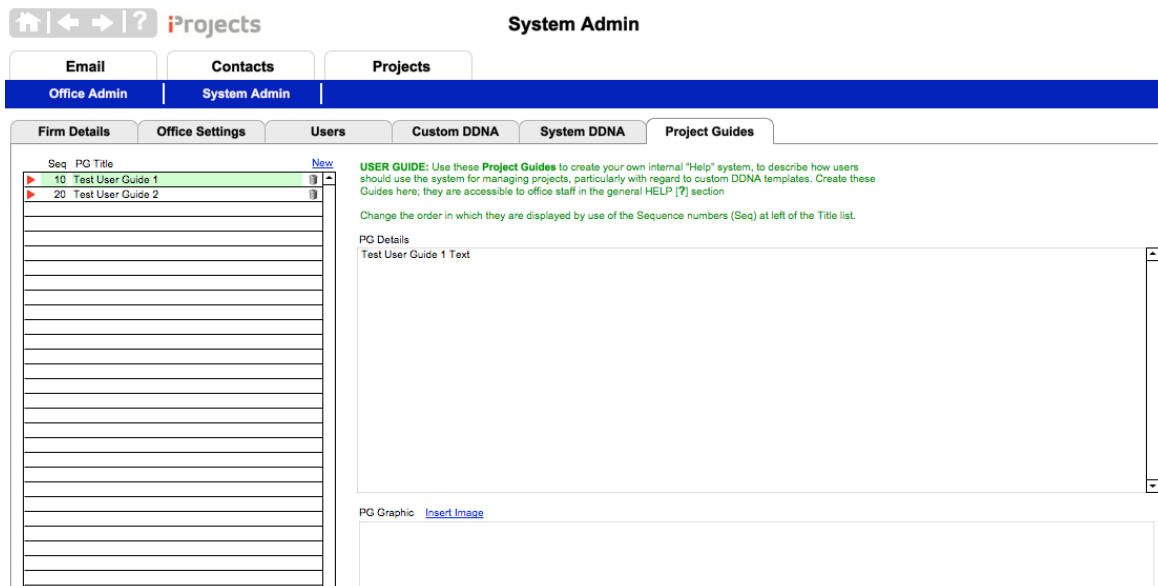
? iProjects

System Admin

Email
Contacts
Projects

Office Admin
System Admin

Firm Details
Office Settings
Users
Custom DDNA
System DDNA
Project Guides

Seq PG Title
New
10 Test User Guide 1
20 Test User Guide 2

USER GUIDE: Use these Project Guides to create your own internal "Help" system, to describe how users should use the system for managing projects, particularly with regard to custom DDNA templates. Create these Guides here; they are accessible to office staff in the general HELP [?] section

Change the order in which they are displayed by use of the Sequence numbers (Seq) at left of the Title list.

PG Details
Test User Guide 1 Text

PG Graphic Insert Image